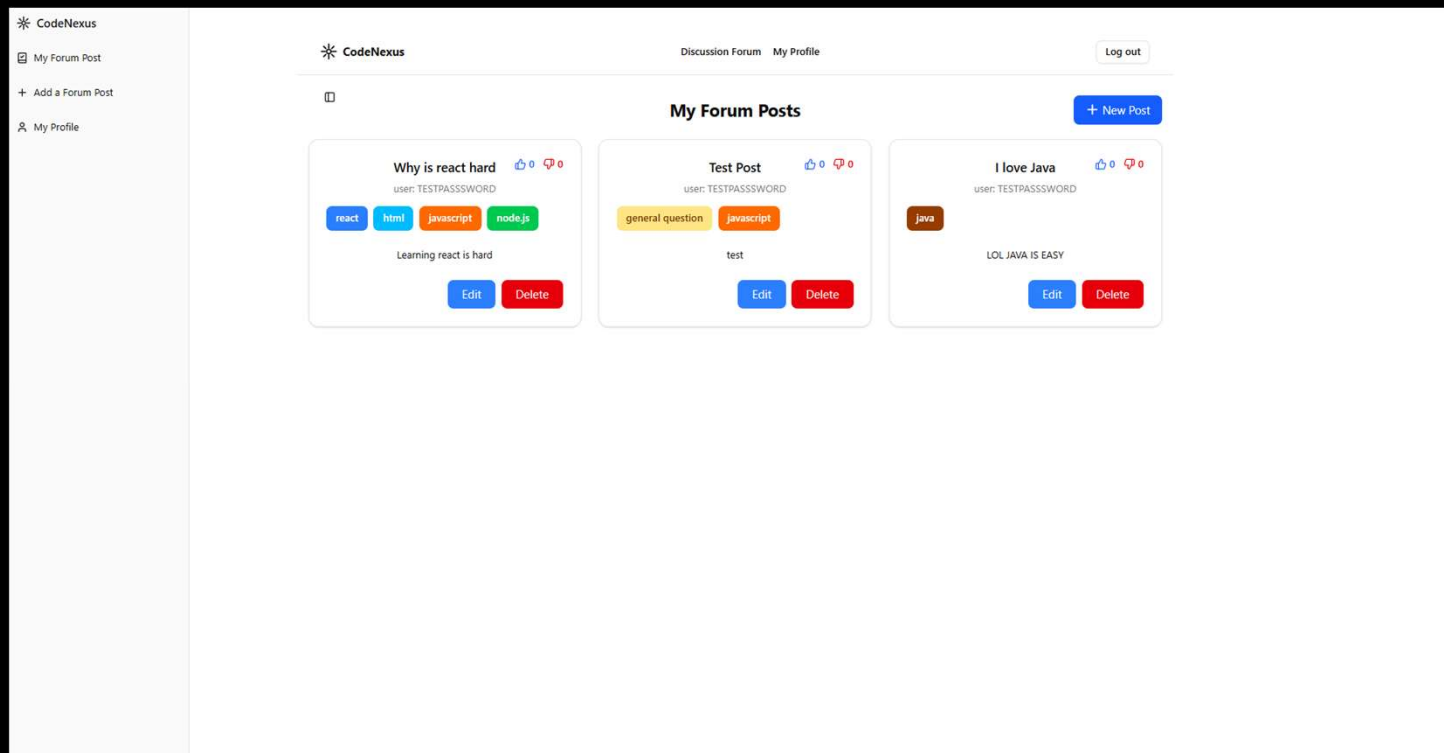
CodeNexus

My Forum Post

Add a Forum Post

My Profile

CodeNexus

Discussion Forum My Profile

Log out

My Forum Posts

+ New Post

Why is react hard 0 0
user: TESTPASSSWORD
react html javascript node.js
Learning react is hard
Edit Delete

Test Post 0 0
user: TESTPASSSWORD
general question javascript
test
Edit Delete

I love Java 0 0
user: TESTPASSSWORD
java
LOL JAVA IS EASY
Edit Delete